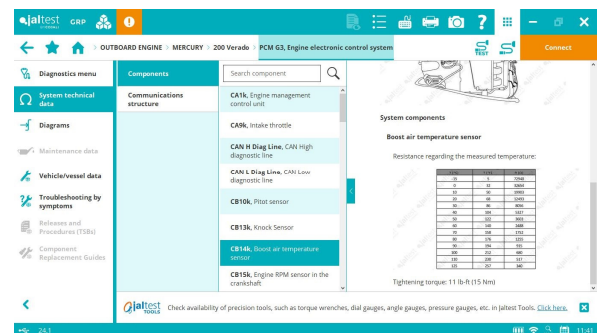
jaltest GRP

OUTBOARD ENGINE > MERCURY > 200 Verado > PCM G3, Engine electronic control system

TEST

Connect

Diagnostics menu

System technical data

Diagrams

Maintenance data

Vehicle/vessel data

Troubleshooting by symptoms

Releases and Procedures (TSBs)

Component Replacement Guides

Components

Communications structure

Search component

CA1k, Engine management control unit

CA9k, Intake throttle

CAN H Diag Line, CAN High diagnostic line

CAN L Diag Line, CAN Low diagnostic line

CB10k, Pitot sensor

CB13k, Knock Sensor

CB14k, Boost air temperature sensor

CB15k, Engine RPM sensor in the crankshaft

System components

Boost air temperature sensor

Resistance regarding the measured temperature:

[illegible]

Tightening torque: 11 lb-ft (15 Nm)

jaltest TOOLS Check availability of precision tools, such as torque wrenches, dial gauges, angle gauges, pressure gauges, etc. in Jaltest Tools. Click here.

24.1

11:41